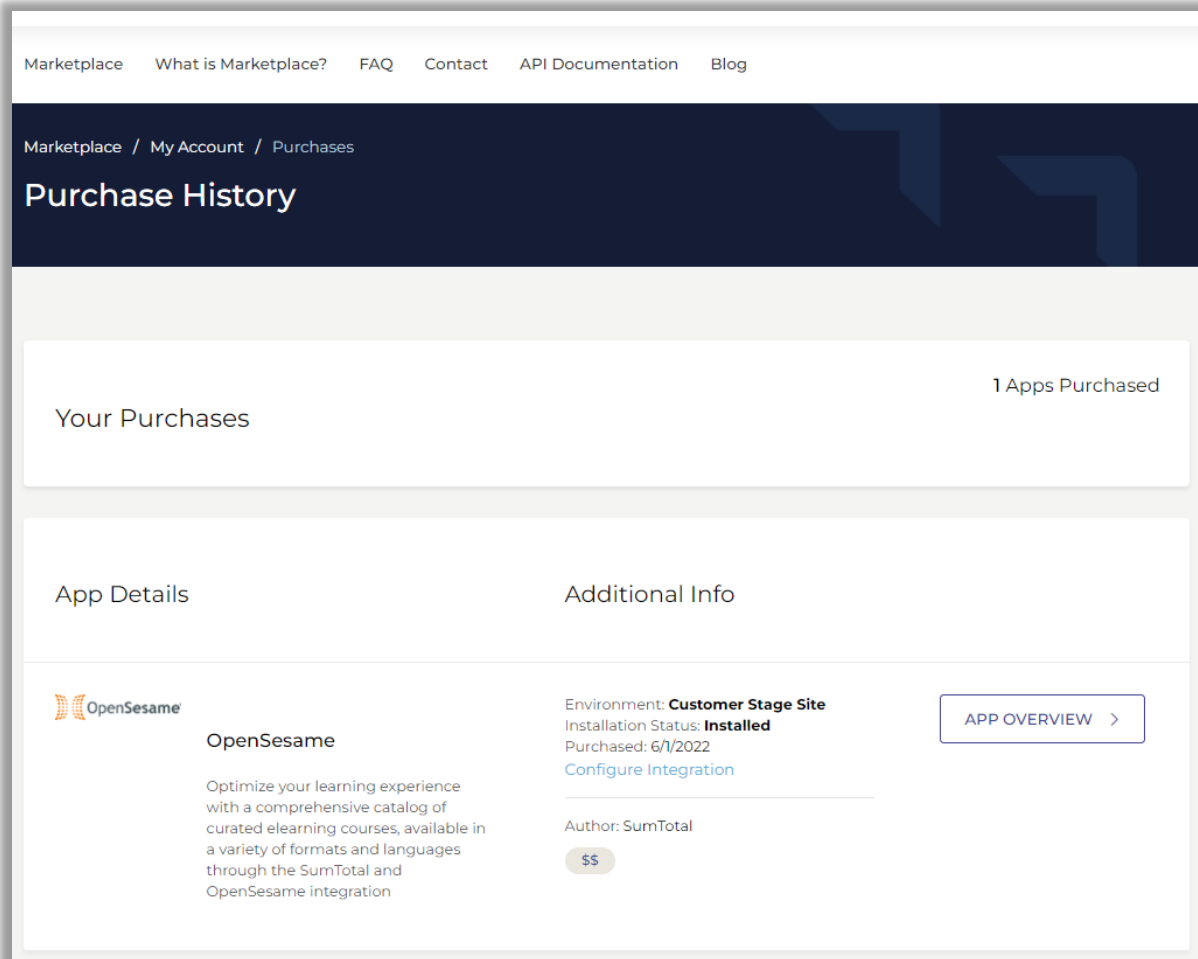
Marketplace What is Marketplace? FAQ Contact API Documentation Blog

Marketplace / My Account / Purchases

Purchase History

Your Purchases

1 Apps Purchased

App Details

Additional Info

OpenSesame

OpenSesame

Optimize your learning experience with a comprehensive catalog of curated elearning courses, available in a variety of formats and languages through the SumTotal and OpenSesame integration

Environment: **Customer Stage Site**
Installation Status: **Installed**
Purchased: 6/1/2022
Configure Integration

Author: SumTotal

$$

APP OVERVIEW >